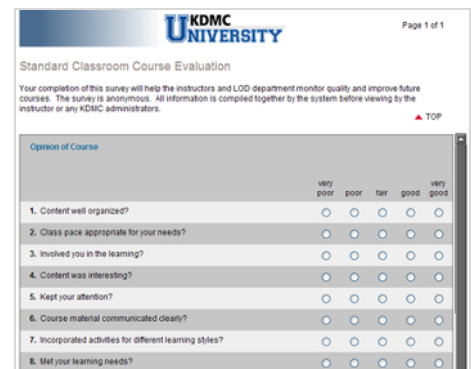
KDMC UNIVERSITY

Page 1 of 1

Standard Classroom Course Evaluation

Your completion of this survey will help the instructors and LOD department monitor quality and improve future courses. The survey is anonymous. All information is compiled together by the system before viewing by the instructor or any KDMC administrators.

▲ TOP

Opinion of Course

| | very poor | poor | fair | good | very good |
|---|---|---|---|---|---|
| 1. Content well organized? | ○ | ○ | ○ | ○ | ○ |
| 2. Class pace appropriate for your needs? | ○ | ○ | ○ | ○ | ○ |
| 3. Involved you in the learning? | ○ | ○ | ○ | ○ | ○ |
| 4. Content was interesting? | ○ | ○ | ○ | ○ | ○ |
| 5. Kept your attention? | ○ | ○ | ○ | ○ | ○ |
| 6. Course material communicated clearly? | ○ | ○ | ○ | ○ | ○ |
| 7. Incorporated activities for different learning styles? | ○ | ○ | ○ | ○ | ○ |
| 8. Met your learning needs? | ○ | ○ | ○ | ○ | ○ |